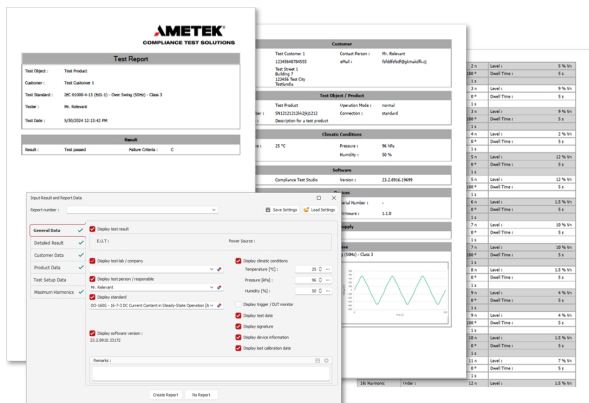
AMETEK
COMPLIANCE TEST SOLUTIONS

Test Report

Test Object : Test Product
Customer : Test Customer 1
Test Standard : IEC 61000-4-13 (Ed1) - Over Swing (50Hz) - Class 3
Tester : Mr. Relevant
Test Date : 5/30/2024 12:13:42 PM

Result
Result : Test passed
Failure Criteria : C

Customer
Test Customer 1
Contact Person : Mr. Relevant
1234564878455
eMail : fsfdfsfdsf@gkunsdfl.cj
Test Street 1
Building 7
12456 Test City
TestLandia

Test Object / Product
Test Product
Operation Mode : normal
SN1212121261(A)212
Connection : standard
Description for a test product

Climatic Conditions
25 °C
Pressure : 96 kPa
Humidity : 50 %

Software
Compliance Test Studio
Version : 23.2.8916.19699

Serial Number : -
Firmware : 1.1.8

(50Hz) - Class 3

| 2 n | Level : | 5 % Vn |
|---|---|---|
| 180 ° | Dwell Time : | 5 s |
| 3 n | Level : | 9 % Vn |
| 180 ° | Dwell Time : | 5 s |
| 3 n | Level : | 9 % Vn |
| 180 ° | Dwell Time : | 5 s |
| 4 n | Level : | 2 % Vn |
| 0 ° | Dwell Time : | 5 s |
| 5 n | Level : | 12 % Vn |
| 0 ° | Dwell Time : | 5 s |
| 5 n | Level : | 12 % Vn |
| 180 ° | Dwell Time : | 5 s |
| 6 n | Level : | 1.5 % Vn |
| 0 ° | Dwell Time : | 5 s |
| 7 n | Level : | 10 % Vn |
| 0 ° | Dwell Time : | 5 s |
| 7 n | Level : | 10 % Vn |
| 180 ° | Dwell Time : | 5 s |
| 8 n | Level : | 1.5 % Vn |
| 0 ° | Dwell Time : | 5 s |
| 9 n | Level : | 4 % Vn |
| 0 ° | Dwell Time : | 5 s |
| 9 n | Level : | 4 % Vn |
| 180 ° | Dwell Time : | 5 s |
| 10 n | Level : | 1.5 % Vn |
| 0 ° | Dwell Time : | 5 s |
| 11 n | Level : | 7 % Vn |
| 0 ° | Dwell Time : | 5 s |
| 12 n | Level : | 1.5 % Vn |
| 16: Harmonic | Order : | |

Input Result and Report Data
Report number :
Save Settings
Load Settings

General Data
Detailed Result
Customer Data
Product Data
Test Setup Data
Maximum Harmonics

Display test result
E.U.T. :
Power Source :
Display test lab / company
Display test person / responsible
Mr. Relevant
Display standard
IEC 61000 - 16-7-3 DC Current Content in Steady-State Operation (b...
Display software version :
23.2.8916.19172
Display climatic conditions
Temperature [°C] : 25
Pressure [kPa] : 96
Humidity [%] : 50
Display trigger / OUT monitor
Display test date
Display signature
Display device information
Display last calibration date
Remarks :

Create Report
No Report